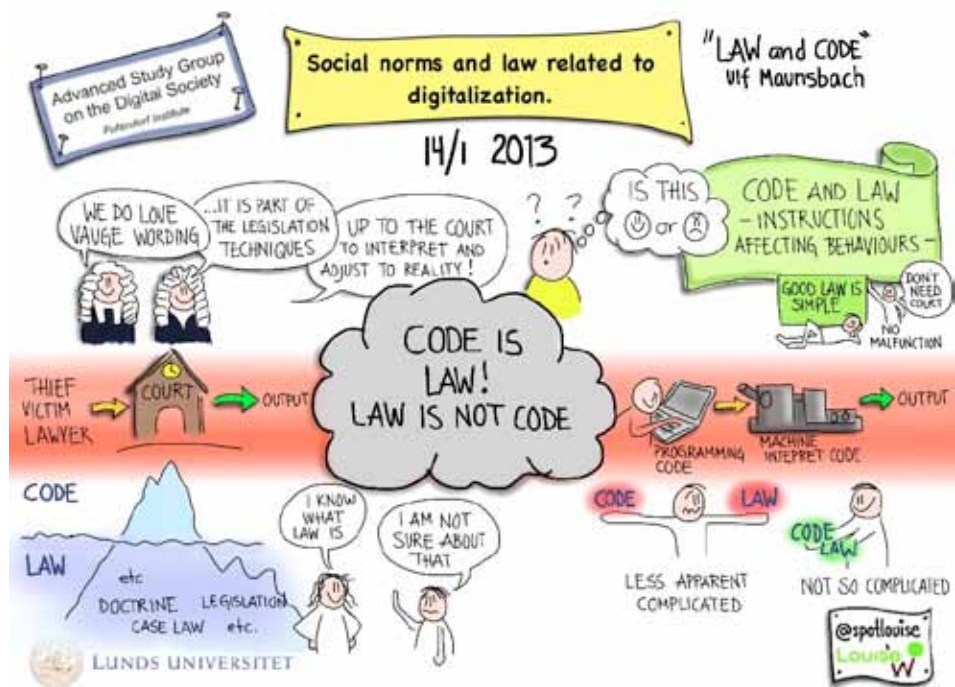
Advanced Study Group on the Digital Society
Pufendorf Institute

Social norms and law related to digitalization.

"LAW and CODE"
Ulf Maunsbach

14/1 2013

WE DO LOVE VAUGE WORDING

...IT IS PART OF THE LEGISLATION TECHNIQUES

UP TO THE COURT TO INTERPRET AND ADJUST TO REALITY!

? ?

IS THIS ☺ or ☹

CODE AND LAW
- INSTRUCTIONS AFFECTING BEHAVIOURS -

GOOD LAW IS SIMPLE

DON'T NEED COURT

NO MALFUNCTION

THIEF
VICTIM
LAWYER

COURT

OUTPUT

CODE IS LAW!
LAW IS NOT CODE

PROGRAMMING CODE

MACHINE INTEPRET CODE

OUTPUT

CODE

LAW

etc

DOCTRINE

LEGISLATION

CASE LAW

etc.

I KNOW WHAT LAW IS

I AM NOT SURE ABOUT THAT

CODE

LAW

LESS APPARENT COMPLICATED

CODE
LAW

NOT SO COMPLICATED

LUNDS UNIVERSITET

@spotlouise
Louise W